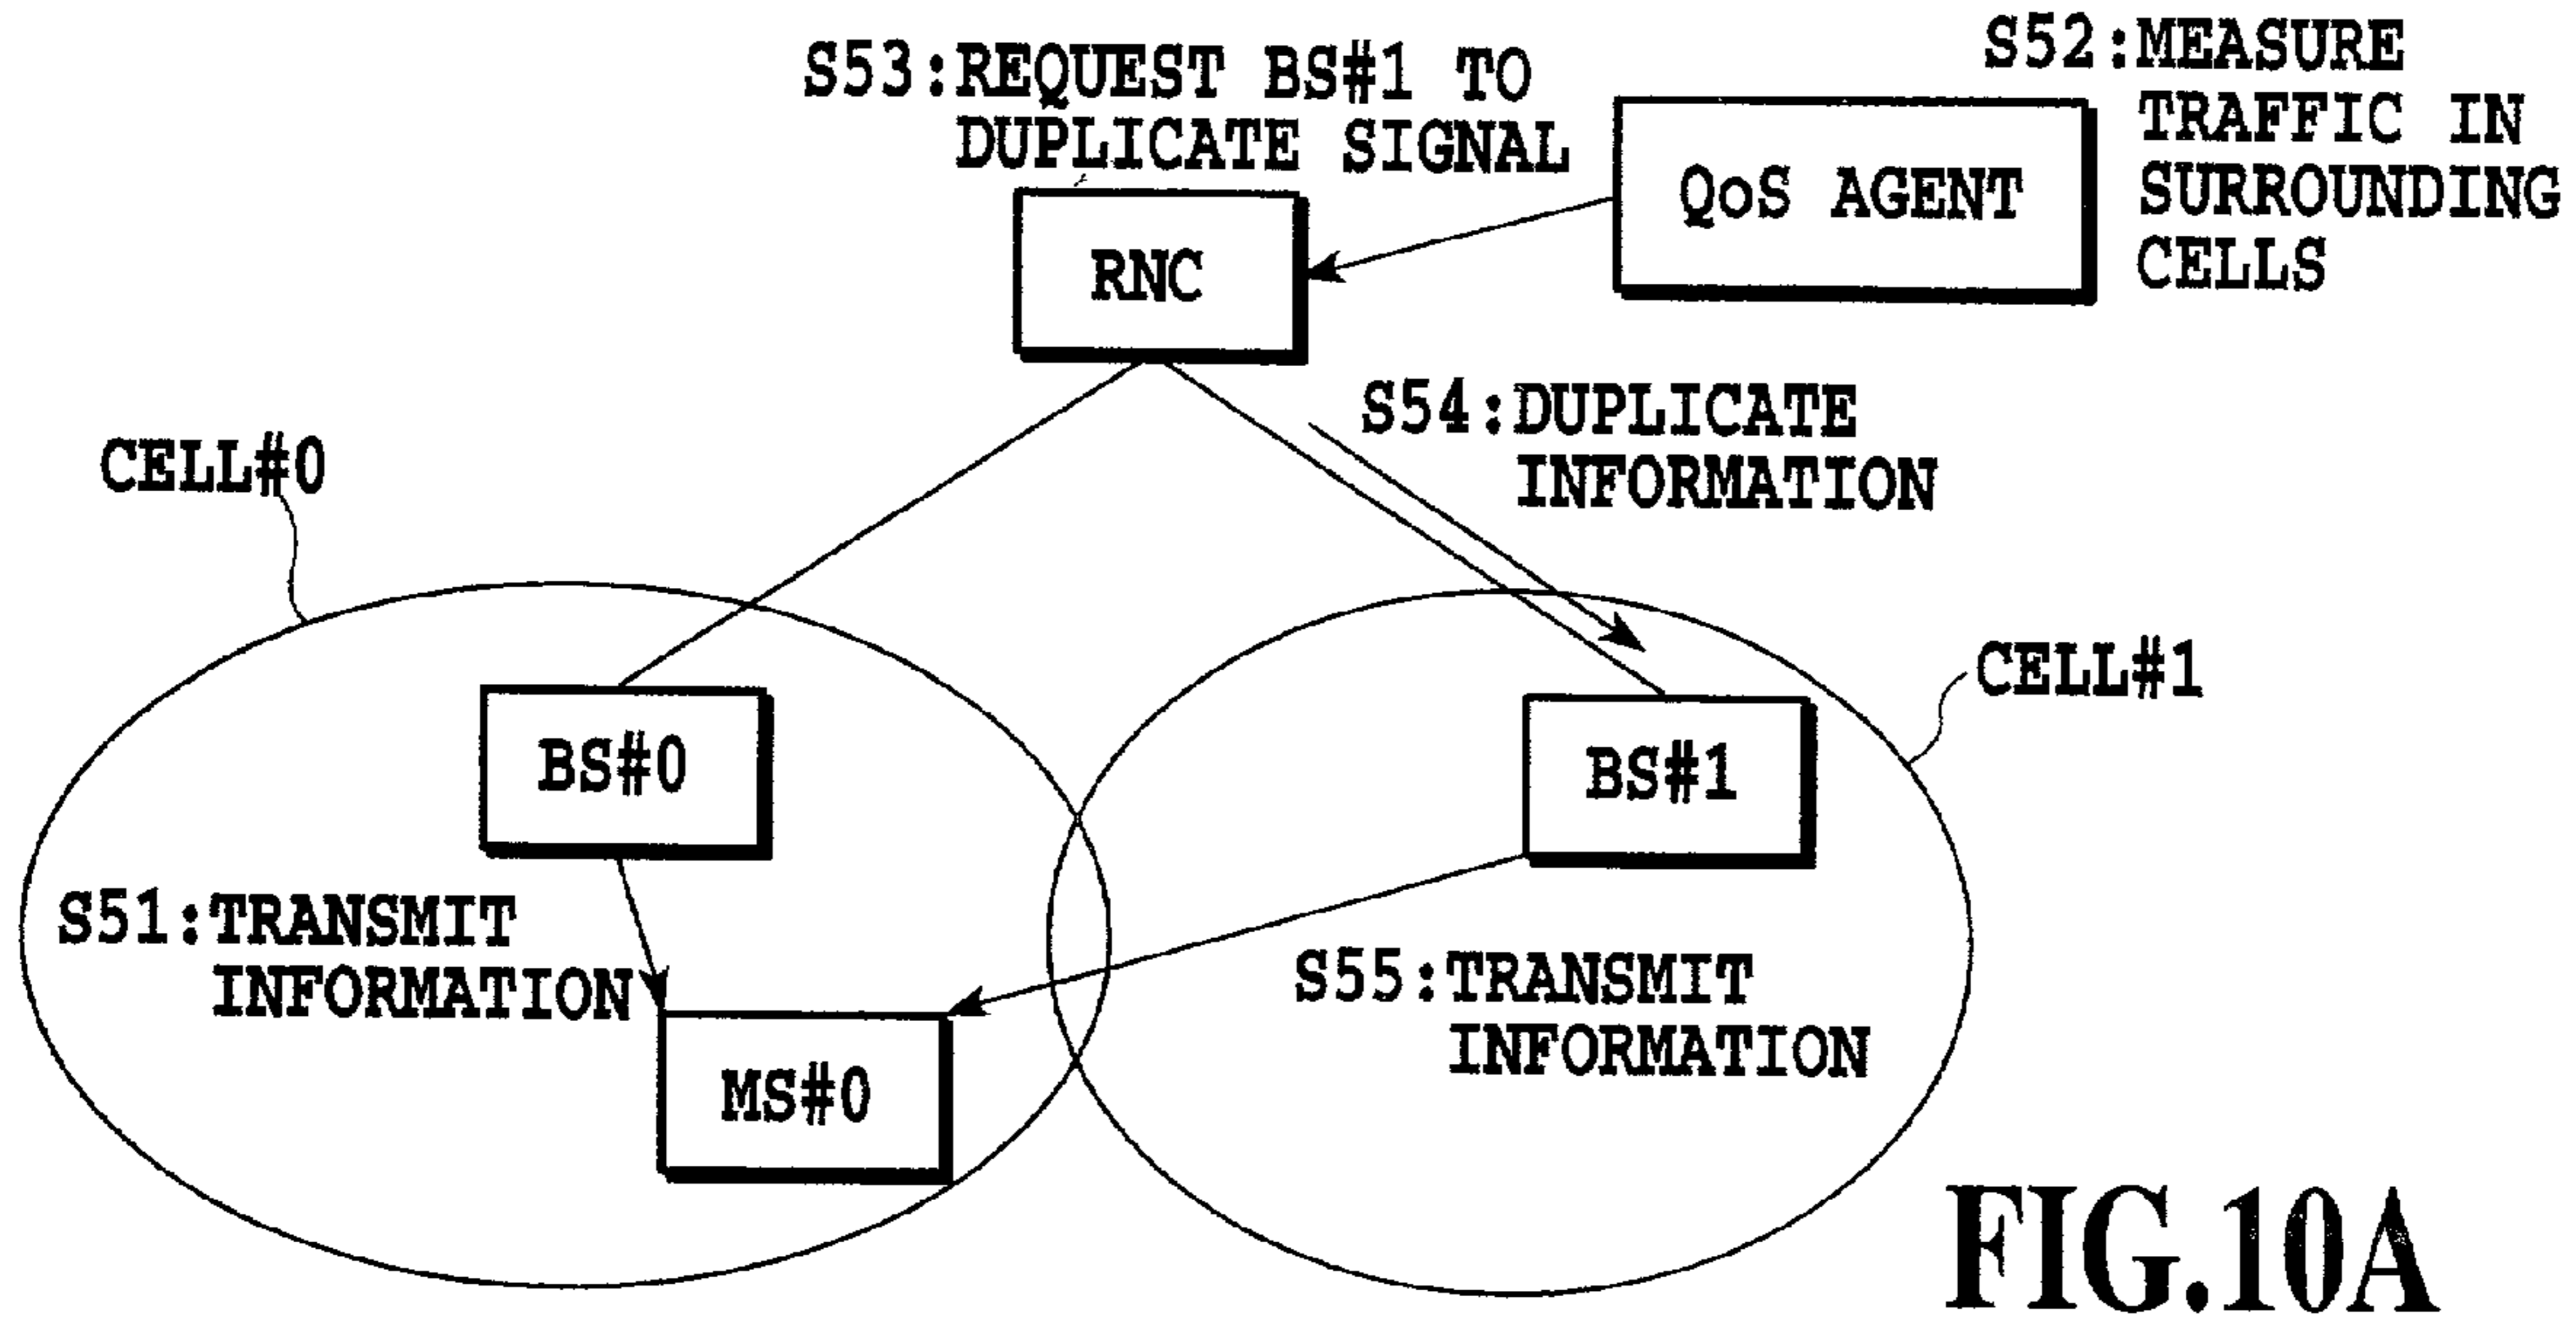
S53:REQUEST BS#1 TO DUPLICATE SIGNAL

S52:MEASURE TRAFFIC IN SURROUNDING CELLS

QoS AGENT

RNC

S54:DUPLICATE INFORMATION

CELL#0

CELL#1

BS#0

BS#1

S51:TRANSMIT INFORMATION

S55:TRANSMIT INFORMATION

MS#0

FIG.10A